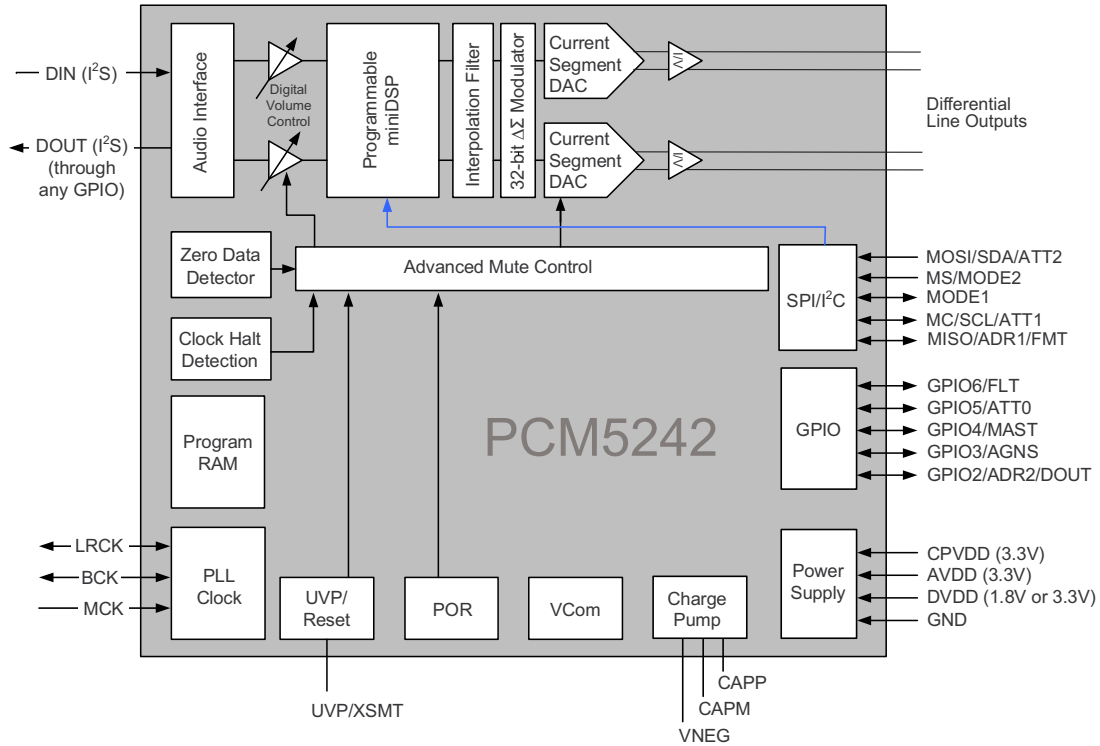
DIN (I$^2$S)

DOUT (I$^2$S) (through any GPIO)

Audio Interface

Digital Volume Control

Programmable miniDSP

Interpolation Filter

32-bit $\Delta\Sigma$ Modulator

Current Segment DAC

I/V

Current Segment DAC

I/V

Differential Line Outputs

Zero Data Detector

Advanced Mute Control

Clock Halt Detection

SPI/I$^2$C

MOSI/SDA/ATT2
MS/MODE2
MODE1
MC/SCL/ATT1
MISO/ADR1/FMT

GPIO

GPIO6/FLT
GPIO5/ATT0
GPIO4/MAST
GPIO3/AGNS
GPIO2/ADR2/DOUT

Program RAM

PCM5242

LRCK
BCK
MCK

PLL Clock

UVP/ Reset

POR

VCom

Charge Pump

Power Supply

CPVDD (3.3V)
AVDD (3.3V)
DVDD (1.8V or 3.3V)
GND

UVP/XSMT

CAPP
CAPM
VNEG